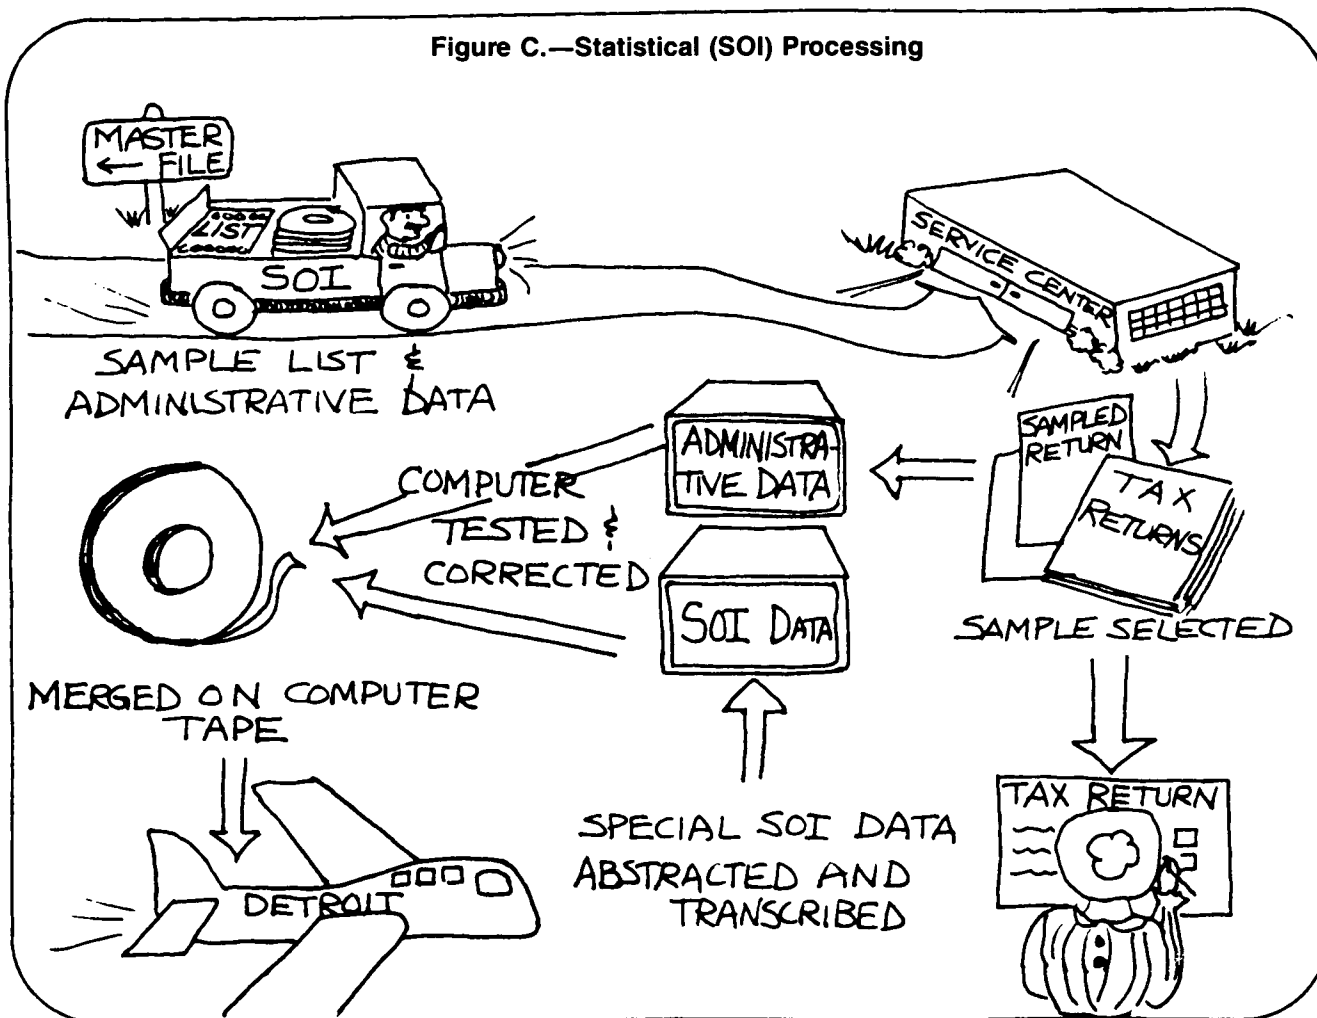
Figure C.—Statistical (SOI) Processing

MASTER FILE

LIST

SOI

SERVICE CENTER

SAMPLE LIST & ADMINISTRATIVE DATA

ADMINISTRATIVE DATA

SAMPLED RETURN

TAX RETURNS

COMPUTER TESTED & CORRECTED

SOI DATA

SAMPLE SELECTED

MERGED ON COMPUTER TAPE

SPECIAL SOI DATA ABSTRACTED AND TRANSCRIBED

TAX RETURN

DETROIT